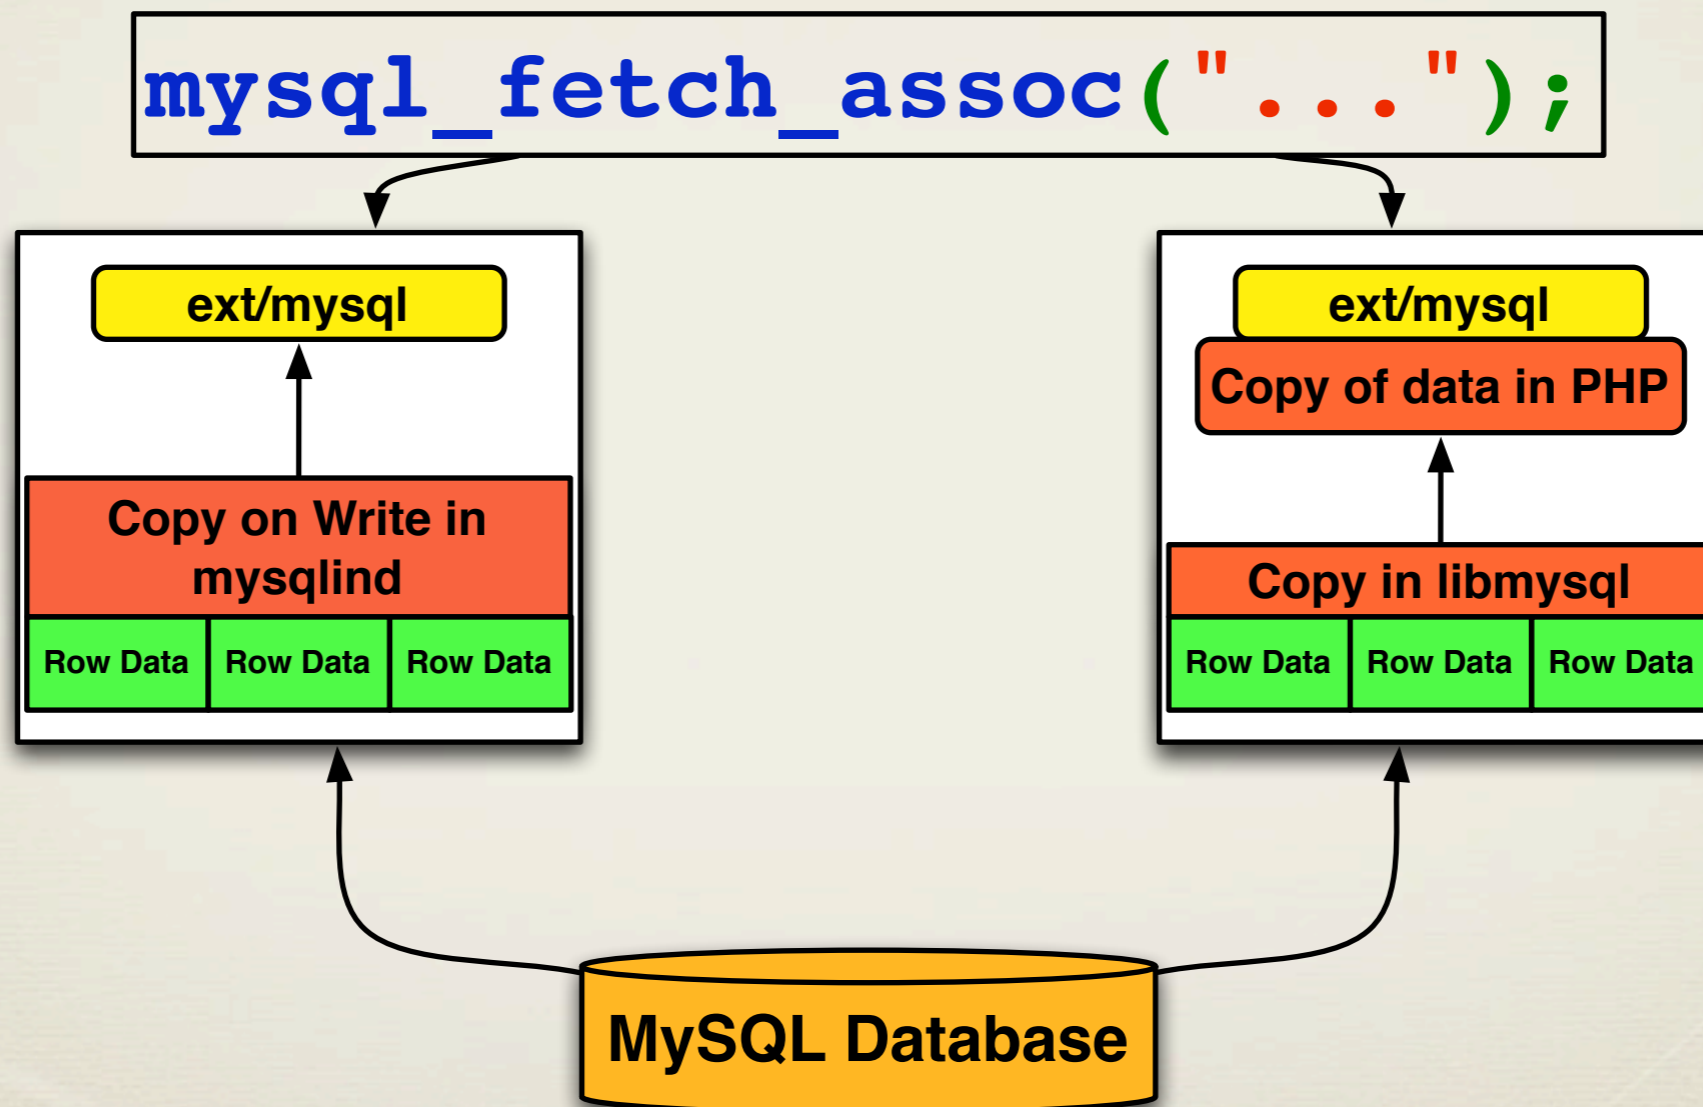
mysql_fetch_assoc("...");

ext/mysql

Copy on Write in mysqlind

| Row Data | Row Data | Row Data |
|---|---|---|

ext/mysql

Copy of data in PHP

Copy in libmysql

| Row Data | Row Data | Row Data |
|---|---|---|

MySQL Database